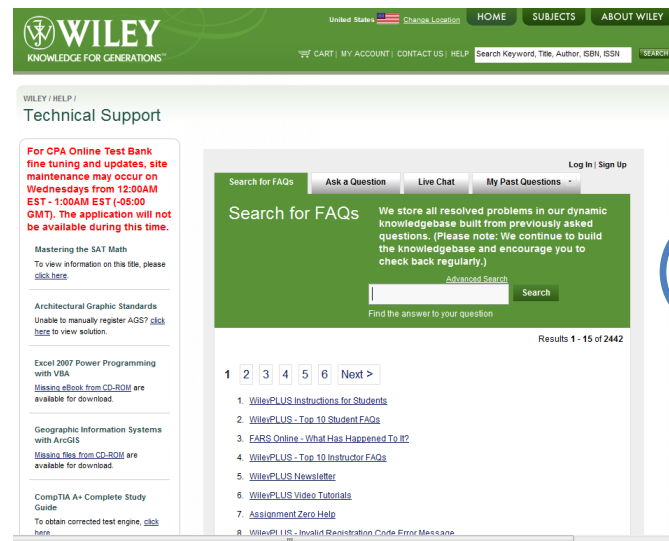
WILEY
KNOWLEDGE FOR GENERATIONS™

United States Change Location HOME SUBJECTS ABOUT WILEY

CART | MY ACCOUNT | CONTACT US | HELP Search Keyword, Title, Author, ISBN, ISSN SEARCH

WILEY / HELP /
Technical Support

For CPA Online Test Bank fine tuning and updates, site maintenance may occur on Wednesdays from 12:00AM EST - 1:00AM EST (-05:00 GMT). The application will not be available during this time.

Mastering the SAT Math
To view information on this title, please click here.

Architectural Graphic Standards
Unable to manually register AGS? click here to view solution.

Excel 2007 Power Programming with VBA
Missing eBook from CD-ROM are available for download.

Geographic Information Systems with ArcGIS
Missing files from CD-ROM are available for download.

CompTIA A+ Complete Study Guide
To obtain corrected test engine, click here.

Log In | Sign Up

Search for FAQs Ask a Question Live Chat My Past Questions

Search for FAQs
We store all resolved problems in our dynamic knowledgebase built from previously asked questions. (Please note: We continue to build the knowledgebase and encourage you to check back regularly.)

Advanced Search
Search
Find the answer to your question

Results 1 - 15 of 2442

1 2 3 4 5 6 Next >

1. WileyPLUS Instructions for Students
2. WileyPLUS - Top 10 Student FAQs
3. FARS Online - What Has Happened To It?
4. WileyPLUS - Top 10 Instructor FAQs
5. WileyPLUS Newsletter
6. WileyPLUS Video Tutorials
7. Assignment Zero Help
8. WileyPLUS - Invalid Registration Code Error Message